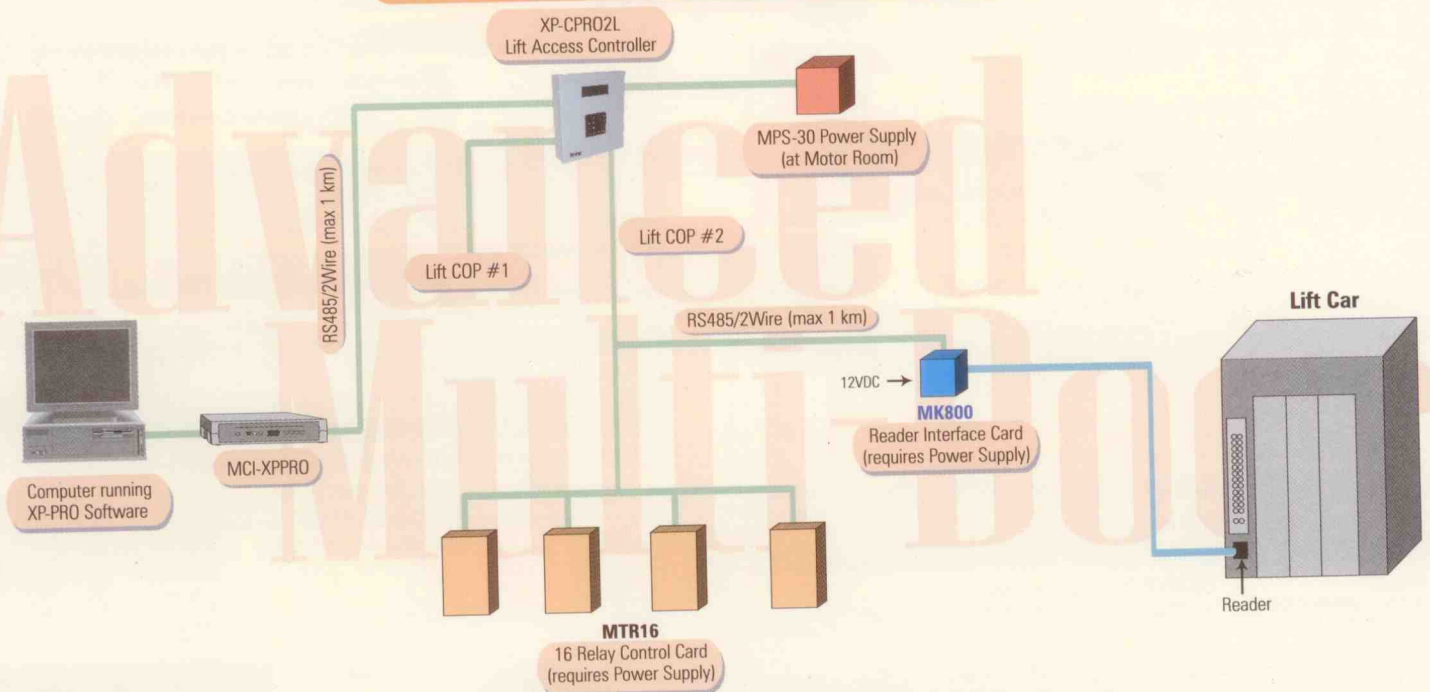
Advanced Multi-Door

XP-CPRO2L
Lift Access Controller

MPS-30 Power Supply
(at Motor Room)

RS485/2Wire (max 1 km)

Lift COP #2

Lift COP #1

RS485/2Wire (max 1 km)

Lift Car

12VDC →

MK800
Reader Interface Card
(requires Power Supply)

MCI-XPPRO

Computer running
XP-PRO Software

MTR16
16 Relay Control Card
(requires Power Supply)

Reader